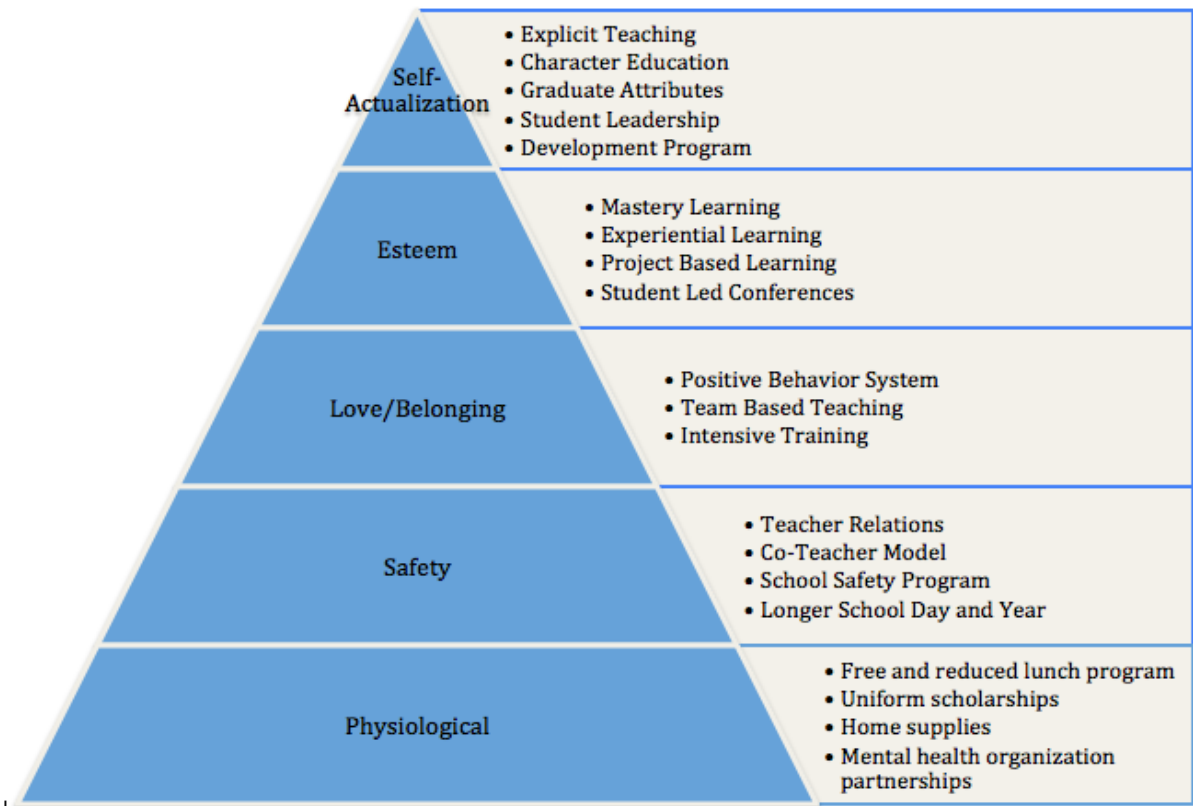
Self-Actualization

• Explicit Teaching
• Character Education
• Graduate Attributes
• Student Leadership
• Development Program

Esteem

• Mastery Learning
• Experiential Learning
• Project Based Learning
• Student Led Conferences

Love/Belonging

• Positive Behavior System
• Team Based Teaching
• Intensive Training

Safety

• Teacher Relations
• Co-Teacher Model
• School Safety Program
• Longer School Day and Year

Physiological

• Free and reduced lunch program
• Uniform scholarships
• Home supplies
• Mental health organization partnerships